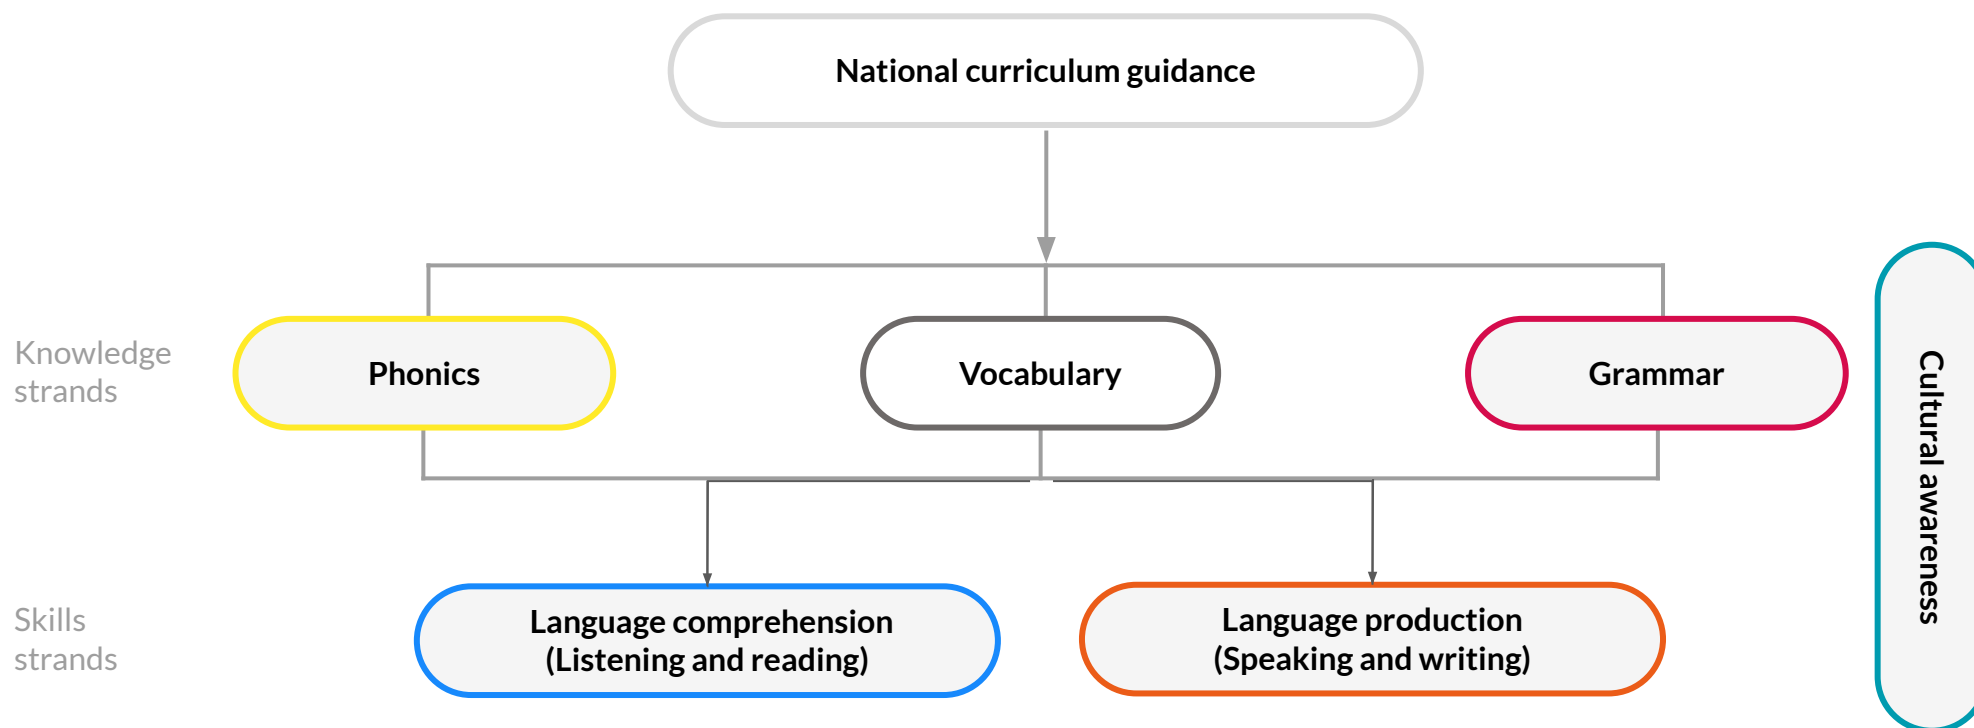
National curriculum guidance

Knowledge strands

Phonics

Vocabulary

Grammar

Skills strands

Language comprehension (Listening and reading)

Language production (Speaking and writing)

Cultural awareness